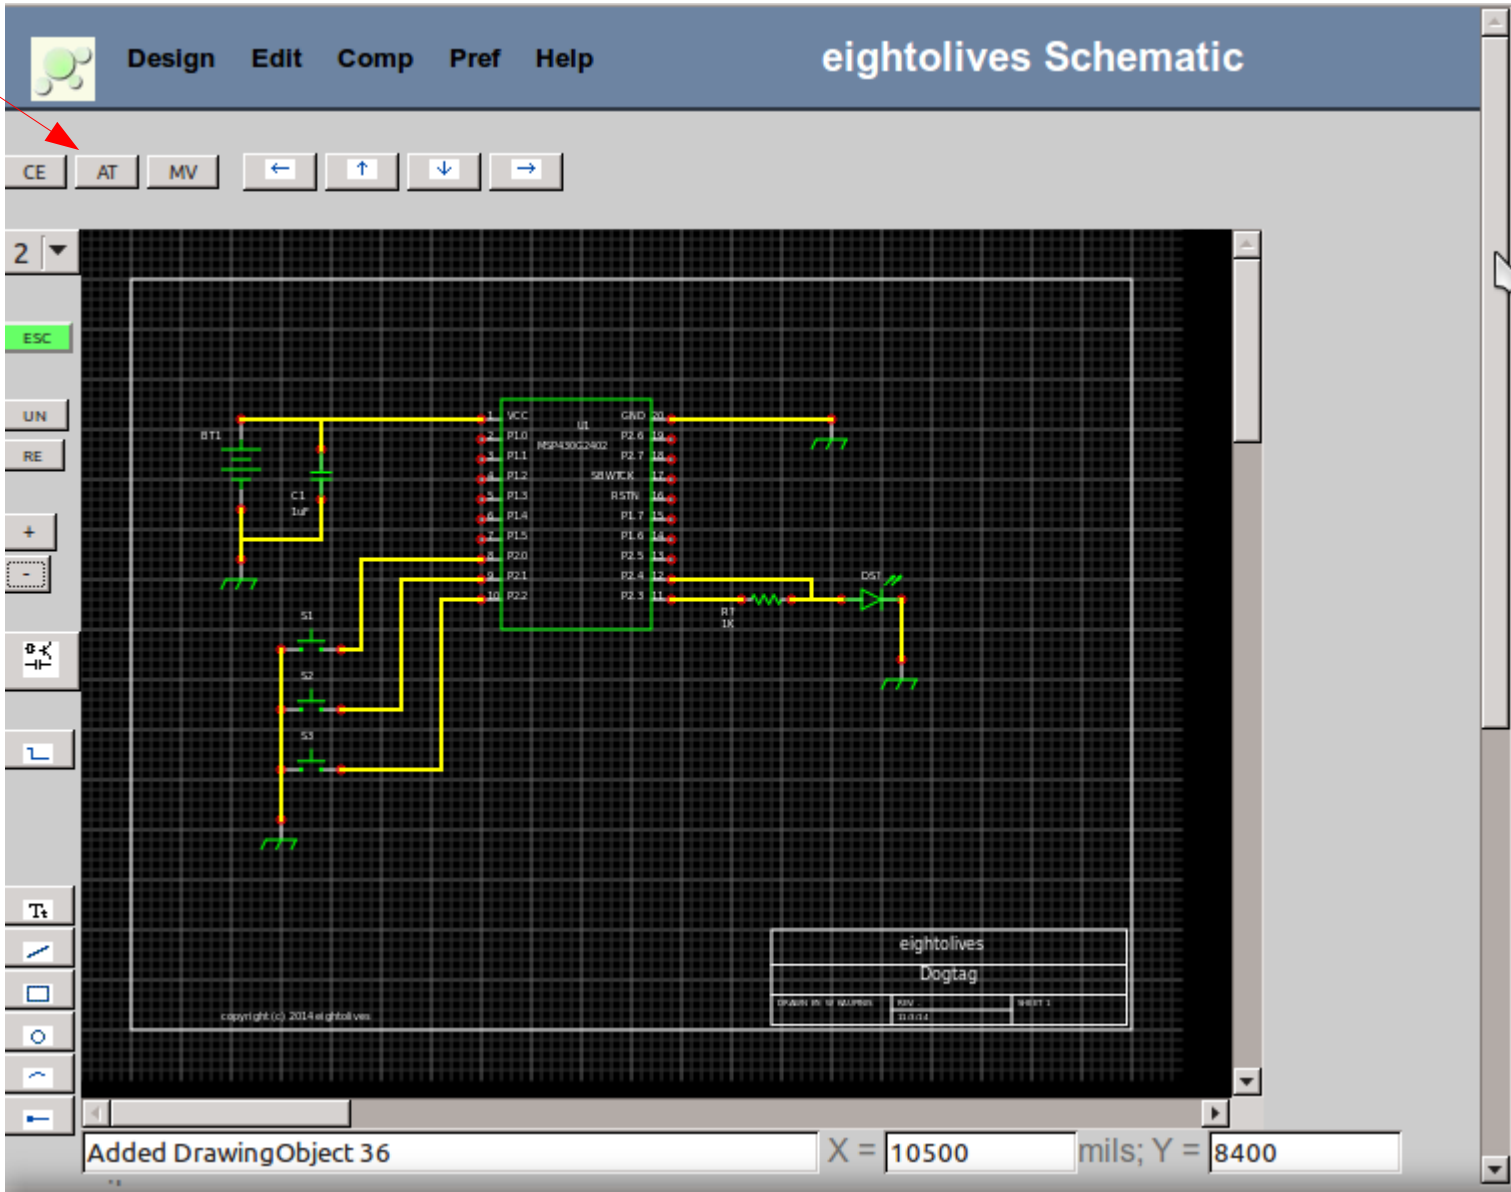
Design Edit Comp Pref Help

eightolives Schematic

CE AT MV ← ↑ ↓ →

2

ESC

UN

RE

+

-

BT1

C1
1uF

U1
MSP430G2402

1 VCC
2 P1.0
3 P1.1
4 P1.2
5 P1.3
6 P1.4
7 P1.5
8 P2.0
9 P2.1
10 P2.2

GND 20
P2.6 19
P2.7 18
SBWTCK 17
RSTN 16
P1.7 15
P1.6 14
P2.5 13
P2.4 12
P2.3 11

R1
1K

DS1

S1

S2

S3

eightolives

Dogtag

copyright (c) 2014 eightolives

Added DrawingObject 36

X = 10500 mils; Y = 8400